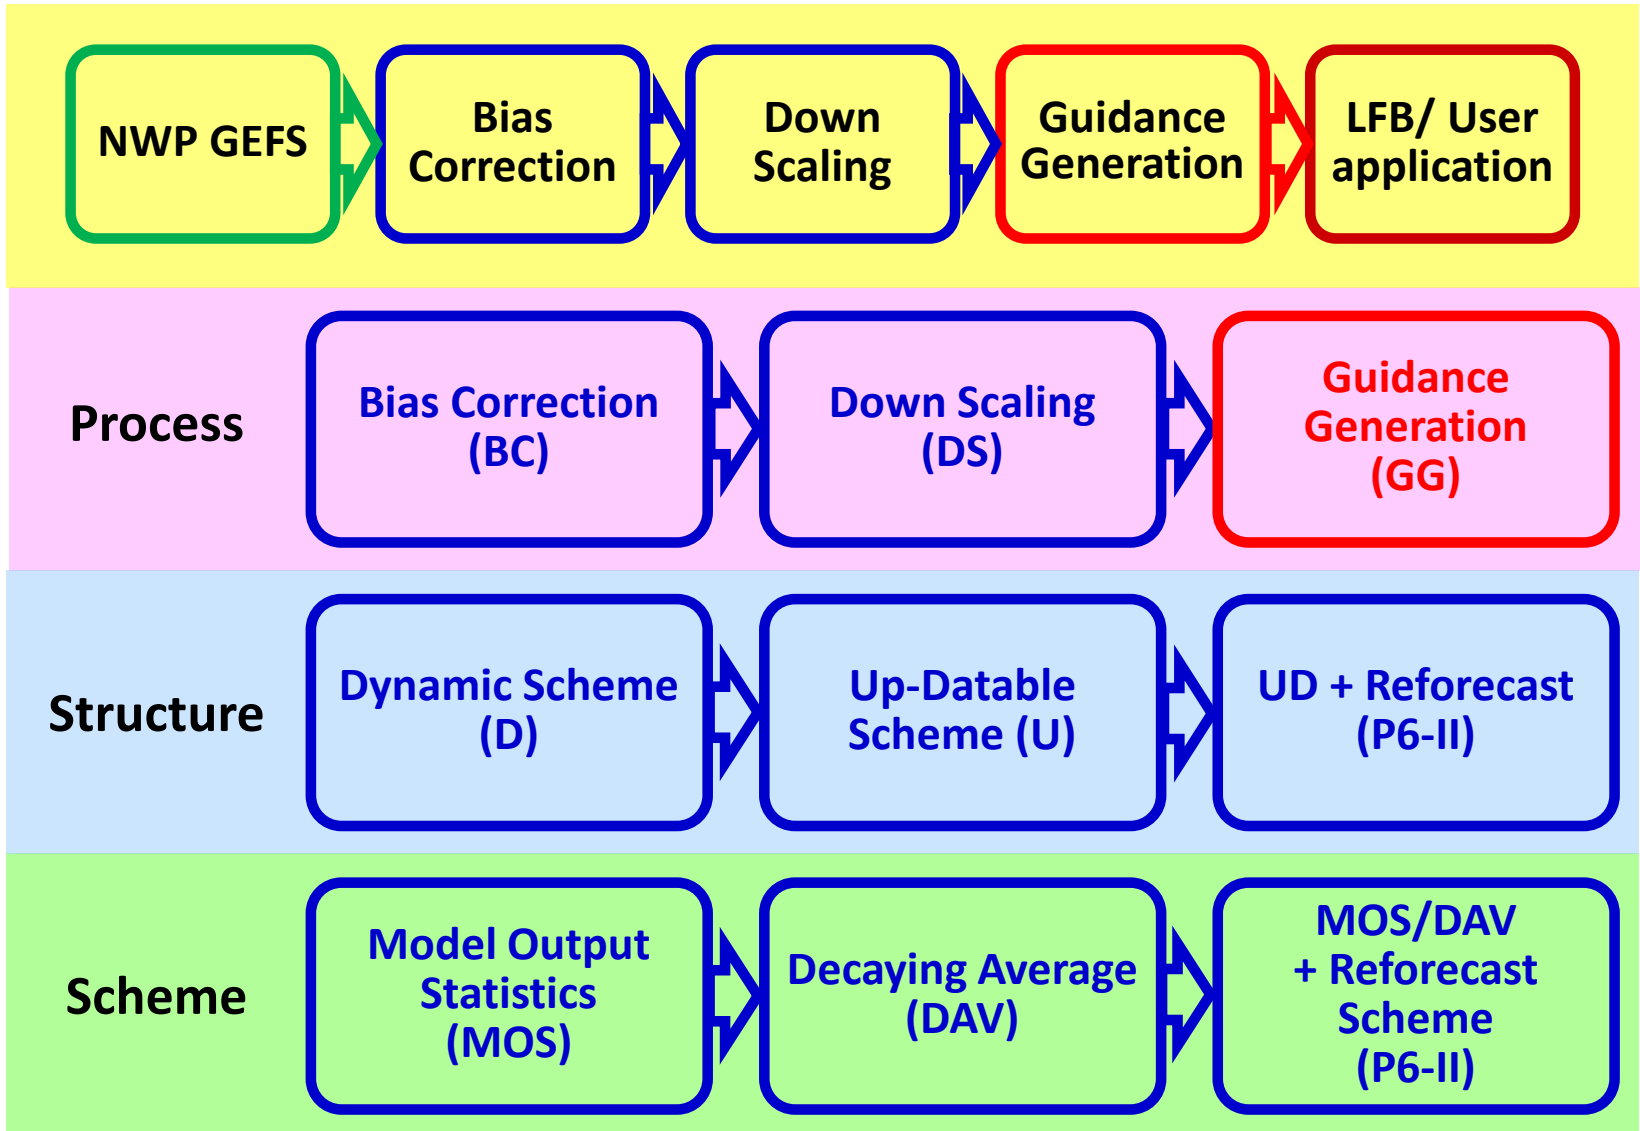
NWP GEFS

Bias Correction

Down Scaling

Guidance Generation

LFB/ User application

Process

Bias Correction (BC)

Down Scaling (DS)

Guidance Generation (GG)

Structure

Dynamic Scheme (D)

Up-Datable Scheme (U)

UD + Reforecast (P6-II)

Scheme

Model Output Statistics (MOS)

Decaying Average (DAV)

MOS/DAV + Reforecast Scheme (P6-II)